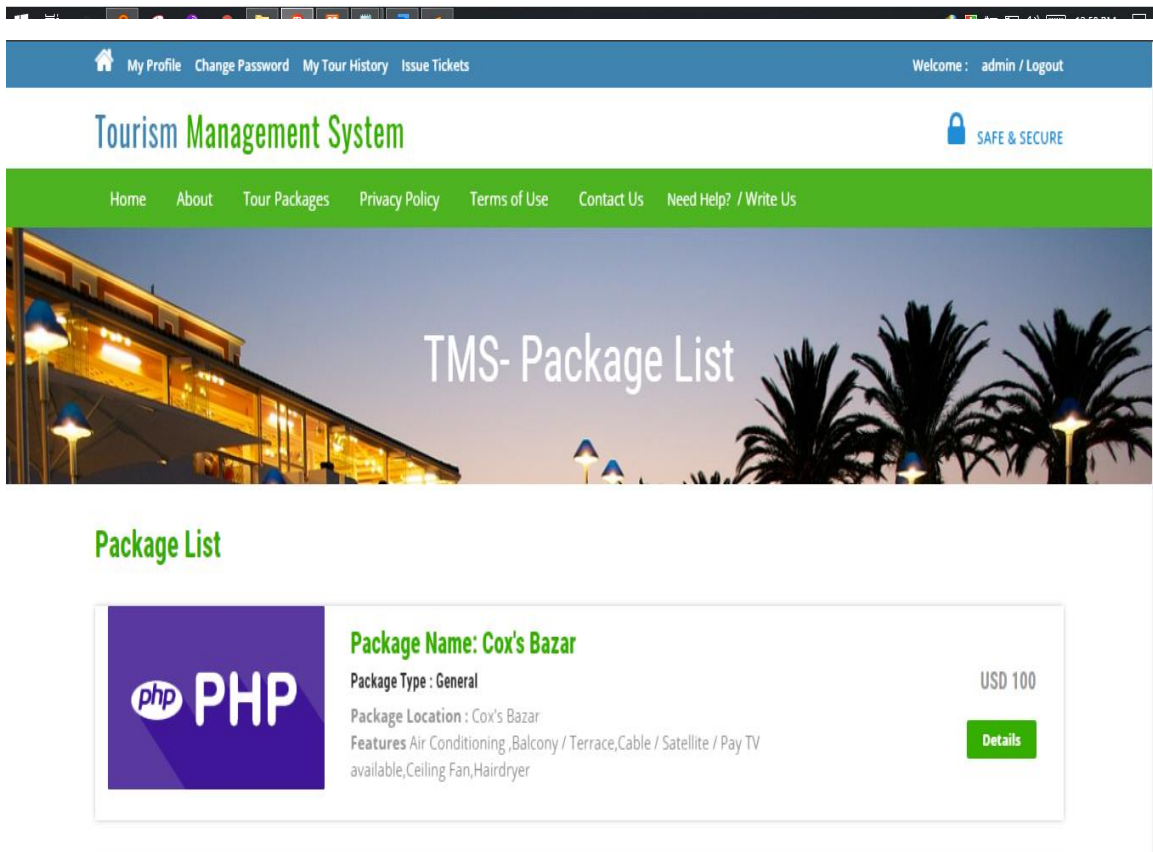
My Profile Change Password My Tour History Issue Tickets

Welcome : admin / Logout

Tourism Management System

SAFE & SECURE

Home About Tour Packages Privacy Policy Terms of Use Contact Us Need Help? / Write Us

TMS- Package List

Package List

php PHP

Package Name: Cox's Bazar

Package Type : General

Package Location : Cox's Bazar

Features Air Conditioning ,Balcony / Terrace,Cable / Satellite / Pay TV available,Ceiling Fan,Hairdryer

USD 100

Details